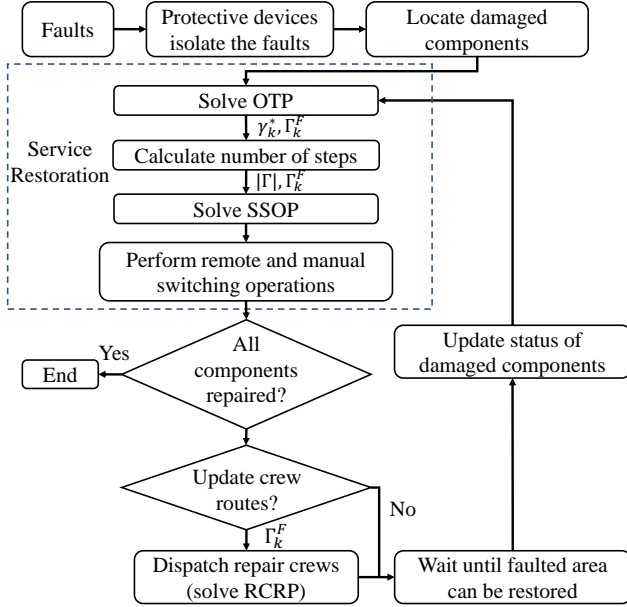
Faults

Protective devices isolate the faults

Locate damaged components

Service Restoration

Solve OTP

$\gamma_k^*, \Gamma_k^F$

Calculate number of steps

$|\Gamma|, \Gamma_k^F$

Solve SSOP

Perform remote and manual switching operations

All components repaired?

Yes

End

Update status of damaged components

Update crew routes?

No

$\Gamma_k^F$

Dispatch repair crews (solve RCRP)

Wait until faulted area can be restored